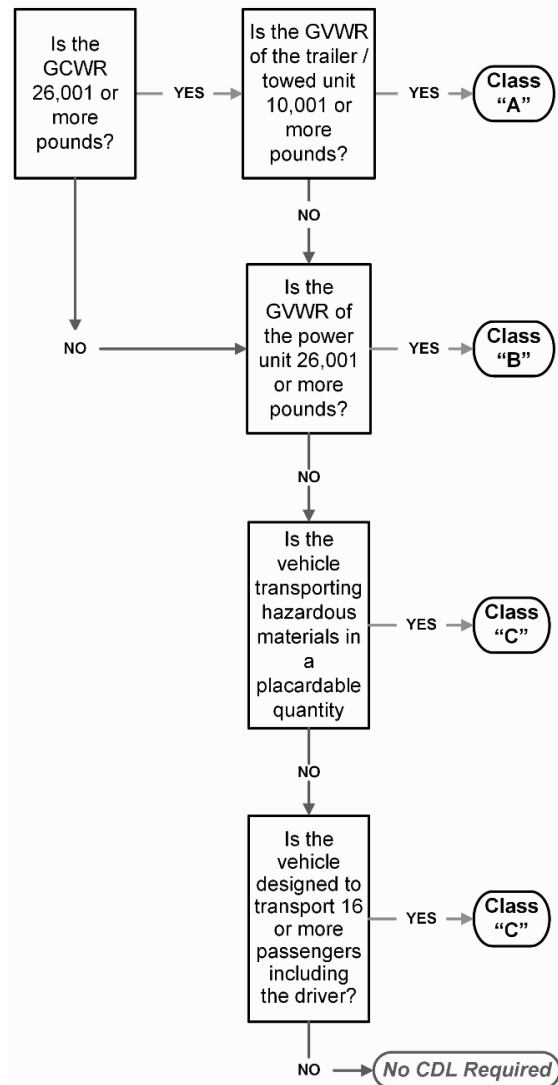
Is the GCWR 26,001 or more pounds?

YES

Is the GVWR of the trailer / towed unit 10,001 or more pounds?

YES

Class "A"

NO

NO

Is the GVWR of the power unit 26,001 or more pounds?

YES

Class "B"

NO

Is the vehicle transporting hazardous materials in a placardable quantity

YES

Class "C"

NO

Is the vehicle designed to transport 16 or more passengers including the driver?

YES

Class "C"

NO

No CDL Required